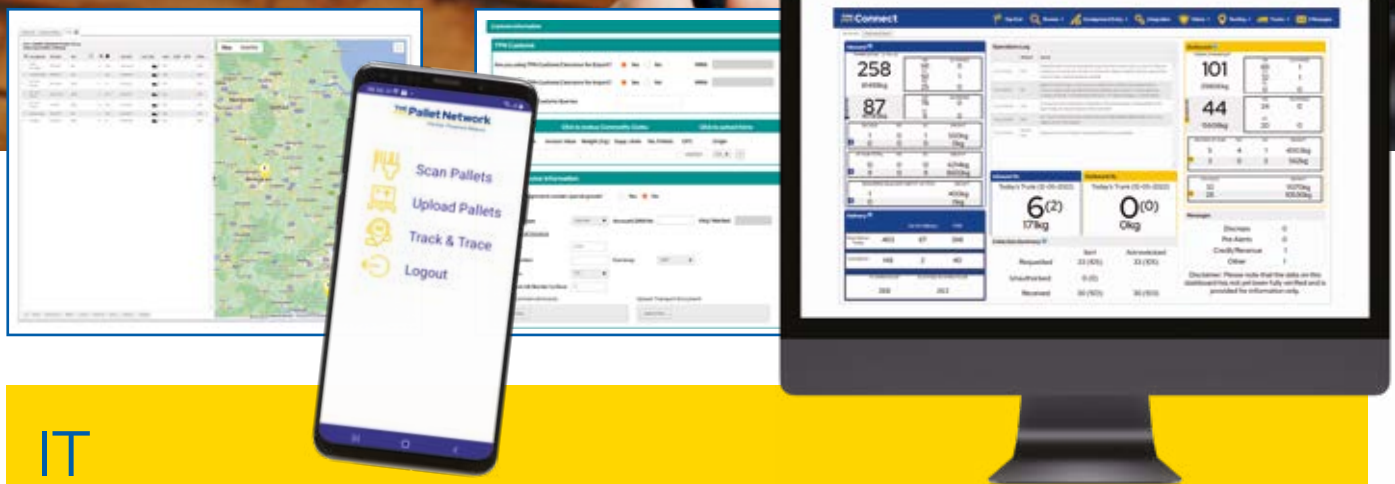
Customs Information

TPN Customs

Are you using TPN Customs Clearance for Export?

Yes

No

Yes

No

Customs Queries

Click to review Commodity Codes

Click to upload Items

Yes

No

Upload Transport Document

The Pallet Network

Scan Pallets

Upload Pallets

Track & Trace

Logout

Connect

Inbound

258

87

Delivery

Operations Log

Inbound To

Today's Trunk (13-05-2022)

6(2)

171kg

Outbound To

Today's Trunk (13-05-2022)

0(0)

0kg

Outbound

101

44

Requested

Unauthorised

Received

Messages

Discrepancies

Pre Alerts

Credits/Revenue

Other

Disclaimer: Please note that the data on this dashboard has not yet been fully verified and is provided for information only.

IT